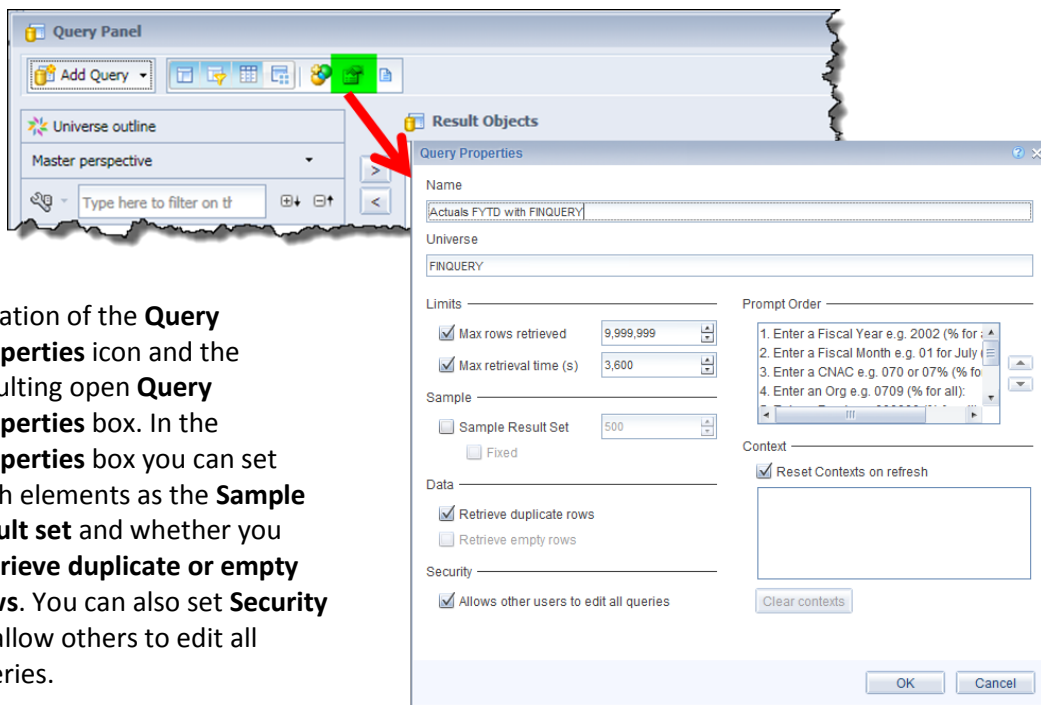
Query Panel

Add Query

Universe outline

Master perspective

Type here to filter on th

Result Objects

Query Properties

Name

Actuals FYTD with FINQUERY

Universe

FINQUERY

Limits

Max rows retrieved 9,999,999

Max retrieval time (s) 3,600

Sample

Sample Result Set 500

Fixed

Data

Retrieve duplicate rows

Retrieve empty rows

Security

Allows other users to edit all queries

Prompt Order

1. Enter a Fiscal Year e.g. 2002 (% for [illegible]

2. Enter a Fiscal Month e.g. 01 for July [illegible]

3. Enter a CNAC e.g. 070 or 07% (% fo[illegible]

4. Enter an Org e.g. 0709 (% for all):

Context

Reset Contexts on refresh

Clear contexts

OK Cancel

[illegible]ation of the **Query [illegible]perties** icon and the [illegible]ulting open **Query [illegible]perties** box. In the **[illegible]perties** box you can set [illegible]h elements as the **Sample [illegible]ult set** and whether you **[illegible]rieve duplicate or empty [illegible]s**. You can also set **Security** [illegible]llow others to edit all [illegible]eries.